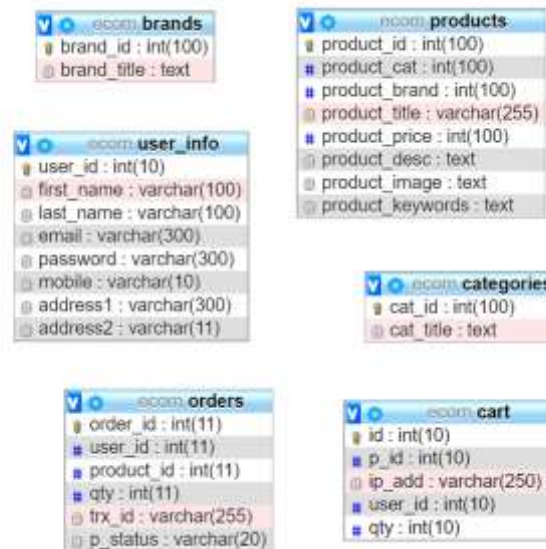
ecom brands
brand_id : int(100)
brand_title : text

ecom products
product_id : int(100)
product_cat : int(100)
product_brand : int(100)
product_title : varchar(255)
product_price : int(100)
product_desc : text
product_image : text
product_keywords : text

ecom user_info
user_id : int(10)
first_name : varchar(100)
last_name : varchar(100)
email : varchar(300)
password : varchar(300)
mobile : varchar(10)
address1 : varchar(300)
address2 : varchar(11)

ecom categories
cat_id : int(100)
cat_title : text

ecom orders
order_id : int(11)
user_id : int(11)
product_id : int(11)
qty : int(11)
trx_id : varchar(255)
p_status : varchar(20)

ecom cart
id : int(10)
p_id : int(10)
ip_add : varchar(250)
user_id : int(10)
qty : int(10)